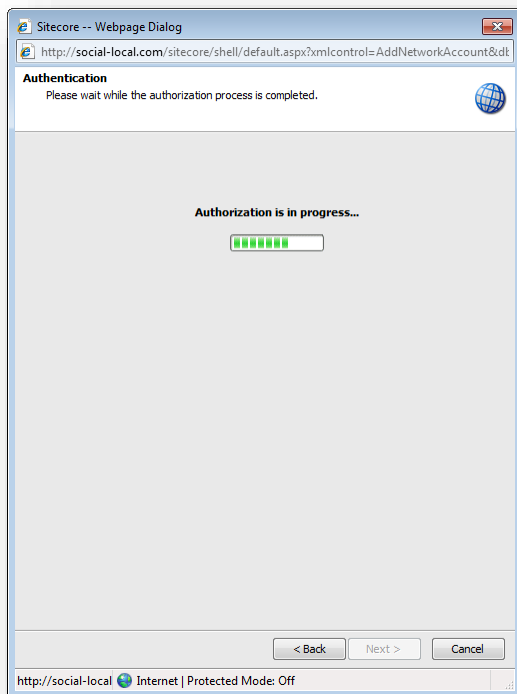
Sitecore -- Webpage Dialog

http://social-local.com/sitecore/shell/default.aspx?xmlcontrol=AddNetworkAccount&dl

Authentication

Please wait while the authorization process is completed.

Authorization is in progress...

< Back

Next >

Cancel

http://social-local Internet | Protected Mode: Off